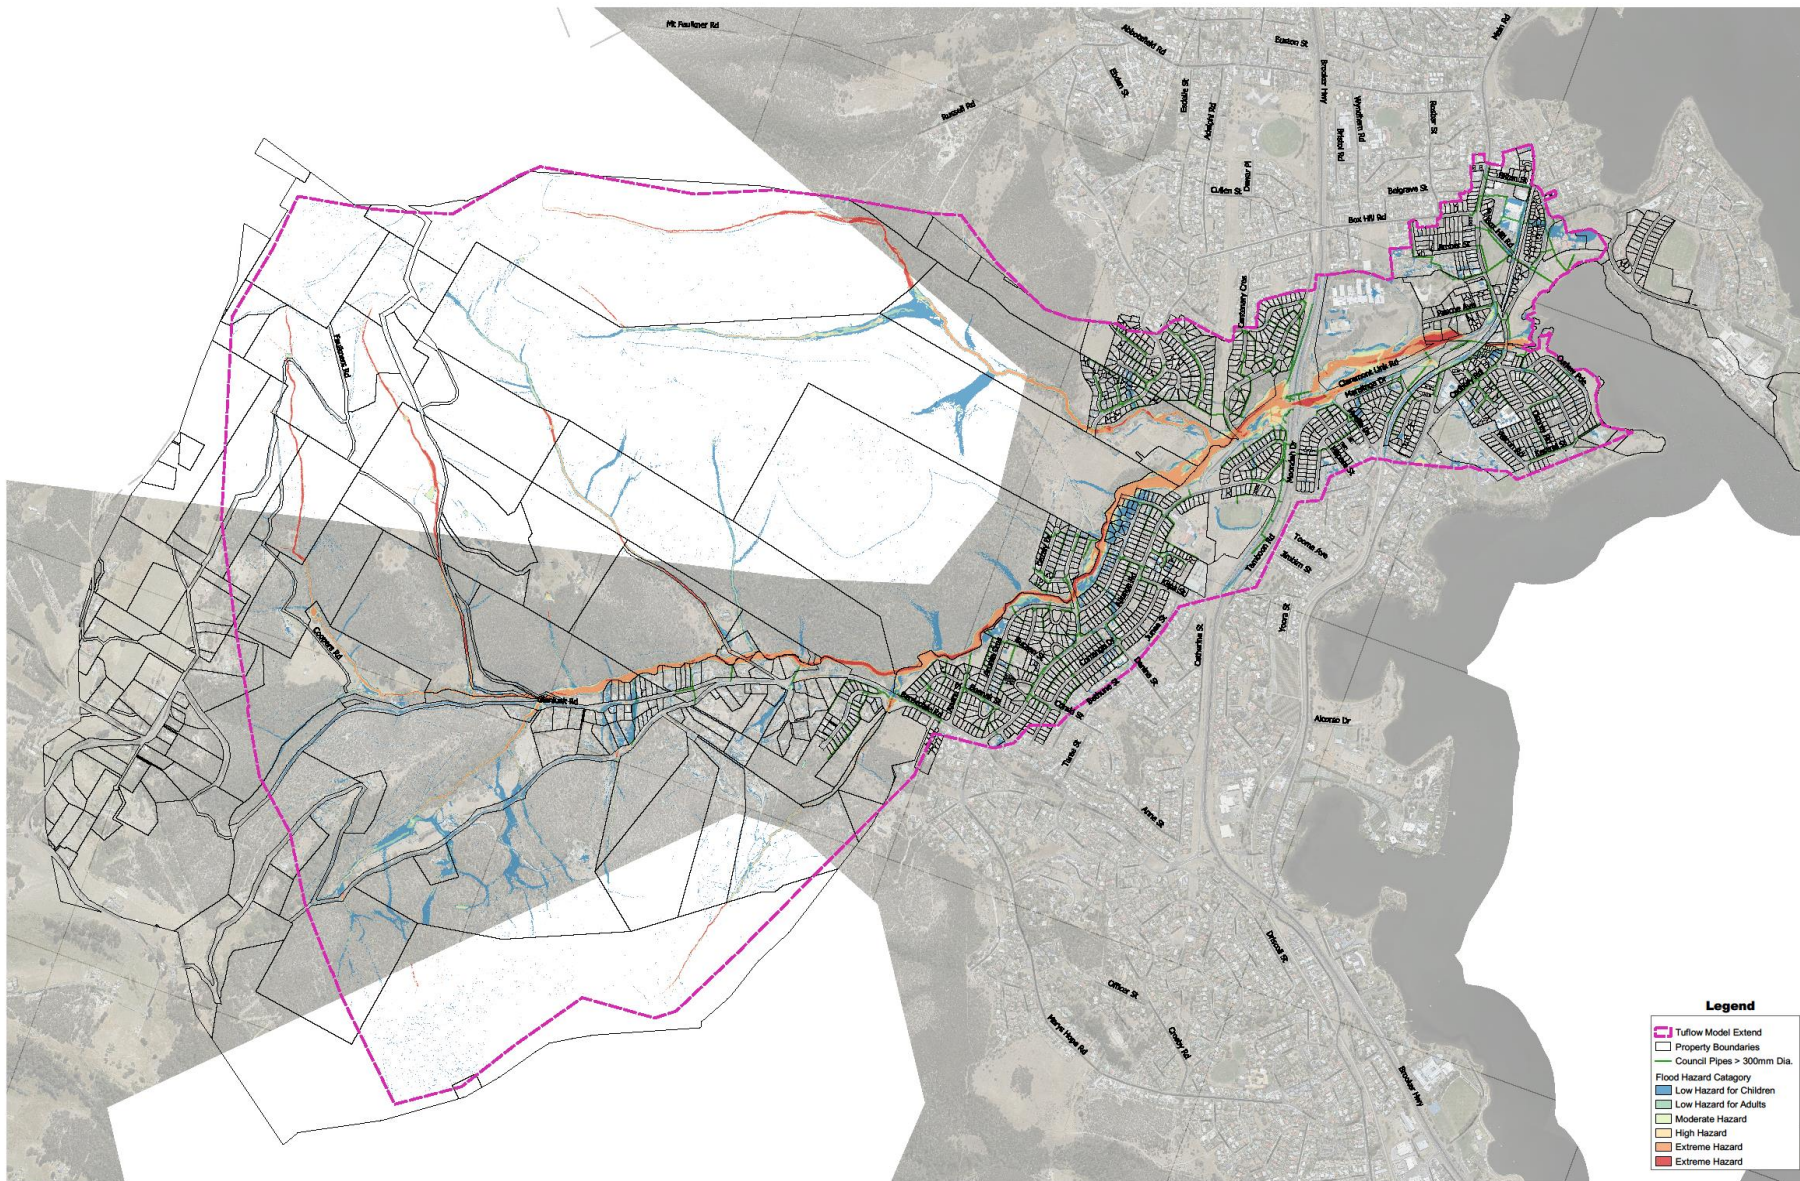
Mt Faulkner Rd

Abbotsfield Rd

Euston St

Brooker Hwy

Main Rd

Eldon St

Eskdale St

Ashbolt Rd

Wyndham Rd

Bristol Rd

Roope St

Russell Rd

Cullen St

Dewar Pl

Belgrave St

Box Hill Rd

Centenary Cres

Faulkners Rd

Claremont Link Rd

Hamilton Dr

Coopers Rd

Tolosa St

Thorburn Rd

Tooma Ave

Birrelli St

Catherine St

Yoorla St

Alonso Dr

Arnes St

Tara St

Driscoll St

Officer St

Maria Hope Rd

Crosby Rd

Brooker Hwy

Legend
Tuflow Model Extend
Property Boundaries
Council Pipes > 300mm Dia.
Flood Hazard Catagory
Low Hazard for Children
Low Hazard for Adults
Moderate Hazard
High Hazard
Extreme Hazard
Extreme Hazard